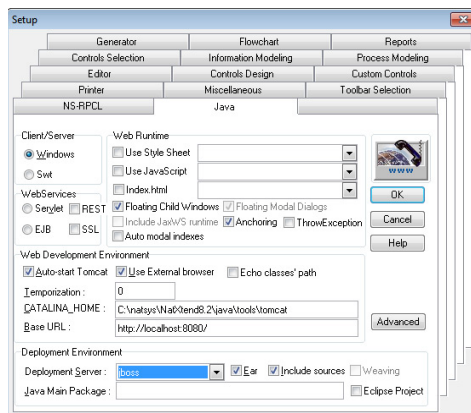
Setup

Generator | Flowchart | Reports
Controls Selection | Information Modeling | Process Modeling
Editor | Controls Design | Custom Controls
Printer | Miscellaneous | Toolbar Selection
NS-RPCL | Java

Client/Server
Windows
Swt

WebServices
Servlet
REST
EJB
SSL

Web Runtime
Use Style Sheet
Use JavaScript
Index.html
Floating Child Windows
Floating Modal Dialogs
Include JaxWS runtime
Anchoring
ThrowException
Auto modal indexes

OK
Cancel
Help

Web Development Environment
Auto-start Tomcat
Use External browser
Echo classes' path
Temporization : 0
CATALINA_HOME : C:\natsys\NatXtend8.2\java\tools\tomcat
Base URL : http://localhost:8080/

Advanced

Deployment Environment
Deployment Server : jboss
Ear
Include sources
Weaving
Java Main Package :
Eclipse Project